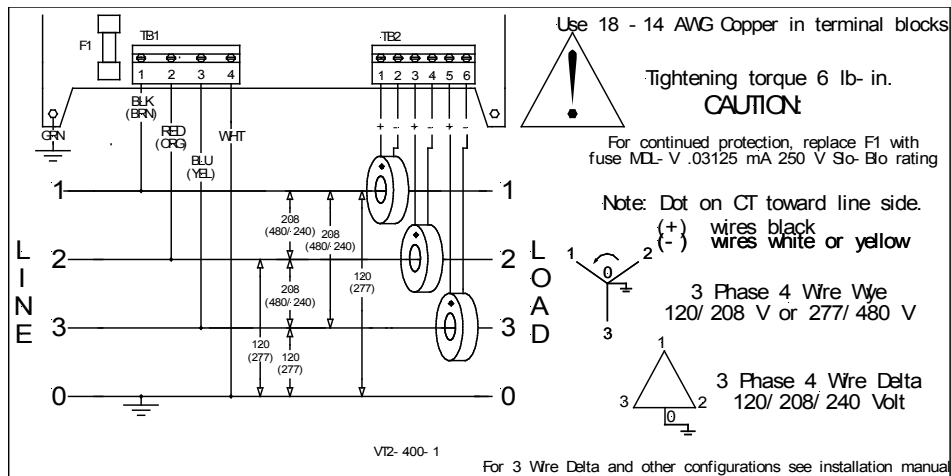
F1

TB1

1 2 3 4

BLK (BRN)

RED (ORG)

BLU (YEL)

WHT

GRN

TB2

1 2 3 4 5 6

+ - + - + -

Use 18 - 14 AWG Copper in terminal blocks

Tightening torque 6 lb- in.

CAUTION:

For continued protection, replace F1 with fuse MDL- V .03125 mA 250 V Slo- Blo rating

Note: Dot on CT toward line side.

(+) wires black
(-) wires white or yellow

1

2

3

0

3 Phase 4 Wire Wye
120/ 208 V or 277/ 480 V

1

3

2

0

3 Phase 4 Wire Delta
120/ 208/ 240 Volt

L I N E

1

2

3

0

L O A D

1

2

3

0

208 (480/ 240)

208 (480/ 240)

208 (480/ 240)

120 (277)

120 (277)

120 (277)

VT2- 400- 1

For 3 Wire Delta and other configurations see installation manual